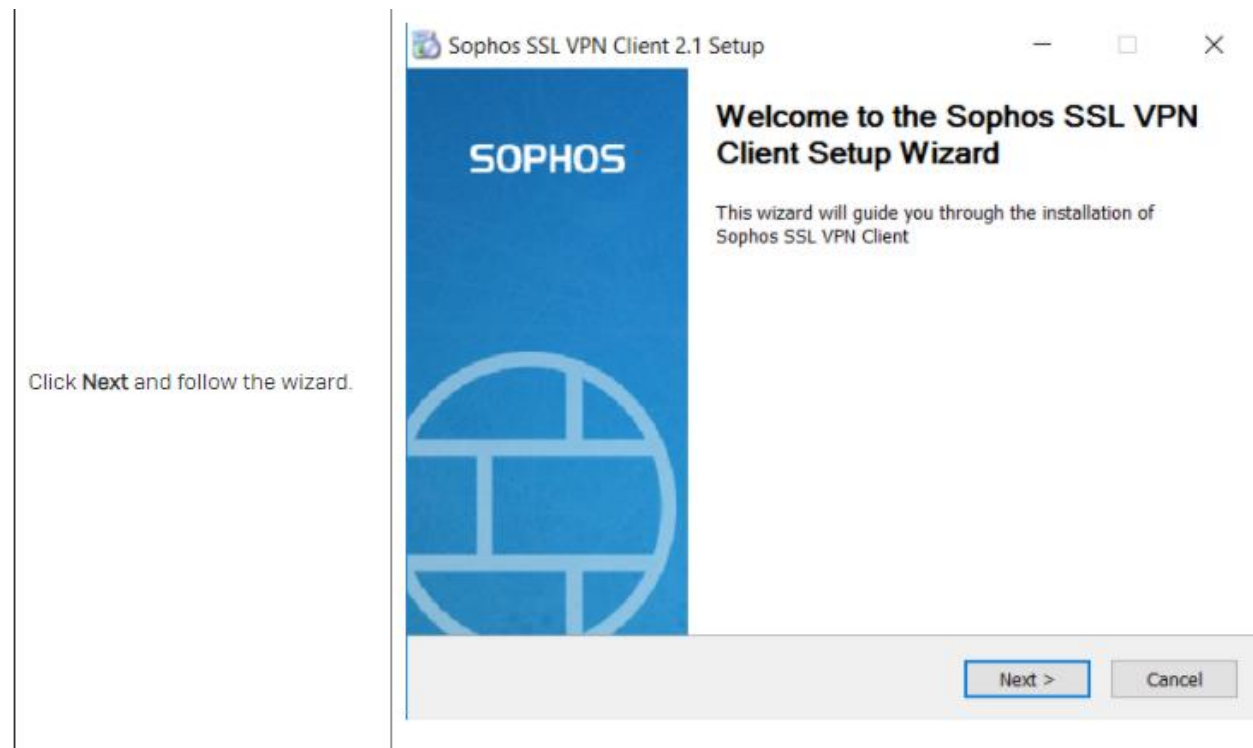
Click Next and follow the wizard.

Sophos SSL VPN Client 2.1 Setup

SOPHOS

Welcome to the Sophos SSL VPN Client Setup Wizard

This wizard will guide you through the installation of Sophos SSL VPN Client

Next >

Cancel